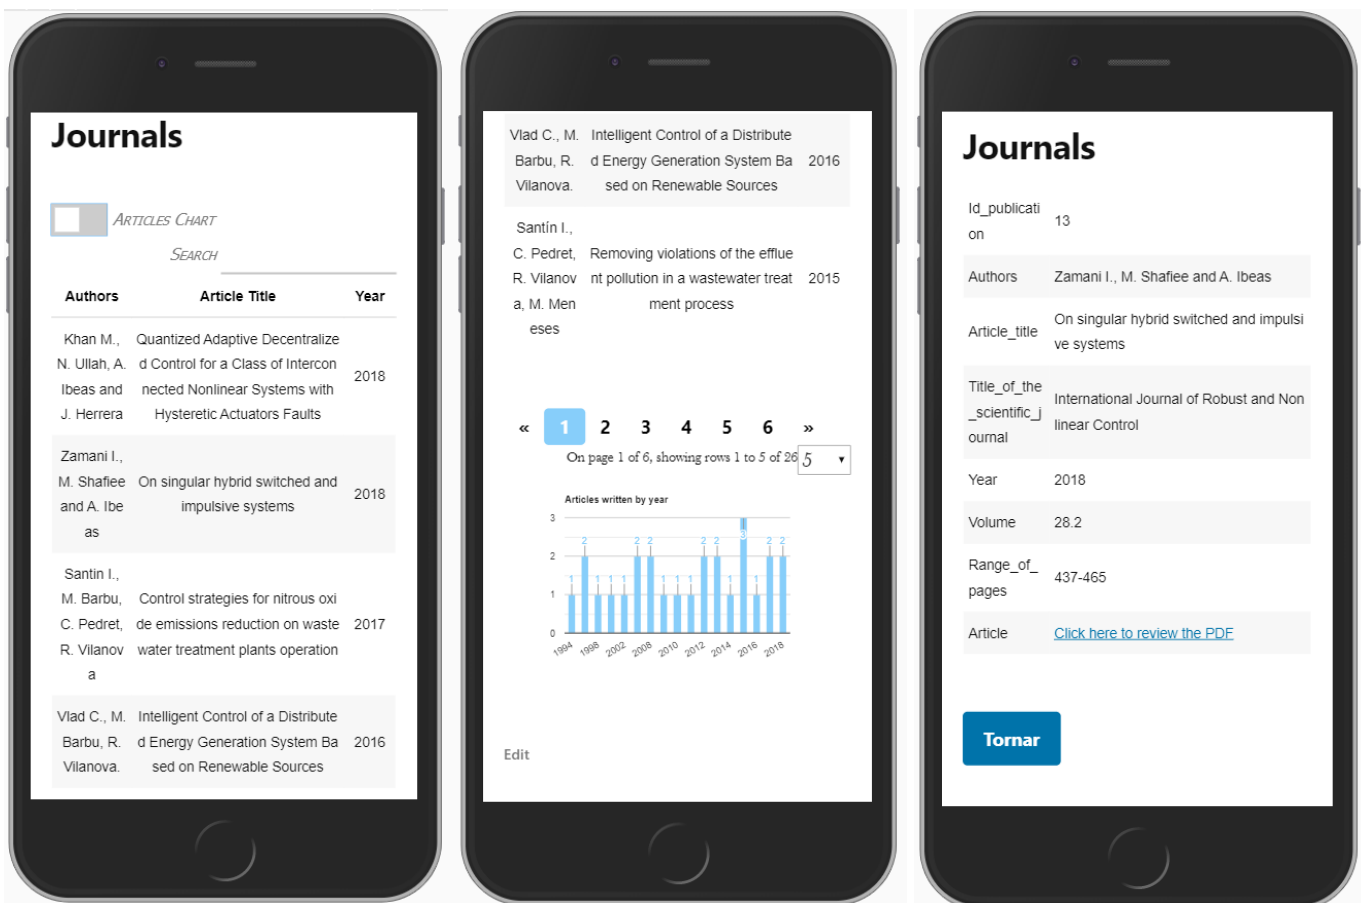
Journals

Articles Chart

Search

| Authors | Article Title | Year |
|---|---|---|
| Khan M., N. Ullah, A. Ibeas and J. Herrera | Quantized Adaptive Decentralized Control for a Class of Interconnected Nonlinear Systems with Hysteretic Actuators Faults | 2018 |
| Zamani I., M. Shafiee and A. Ibeas | On singular hybrid switched and impulsive systems | 2018 |
| Santin I., M. Barbu, C. Pedret, R. Vilanova | Control strategies for nitrous oxide emissions reduction on wastewater treatment plants operation | 2017 |
| Vlad C., M. Barbu, R. Vilanova. | Intelligent Control of a Distributed Energy Generation System Based on Renewable Sources | 2016 |

| | | |
|---|---|---|
| Vlad C., M. Barbu, R. Vilanova. | Intelligent Control of a Distributed Energy Generation System Based on Renewable Sources | 2016 |
| Santín I., C. Pedret, R. Vilanova, M. Meneses | Removing violations of the effluent pollution in a wastewater treatment process | 2015 |

« 1 2 3 4 5 6 »

On page 1 of 6, showing rows 1 to 5 of 26 5

Articles written by year

3 2 1 0

1 2 1 1 1 1 2 2 1 1 1 1 2 2 1 3 1 2 2

1994 1998 2002 2008 2010 2012 2014 2016 2018

Edit

Journals

| | |
|---|---|
| Id_publication | 13 |
| Authors | Zamani I., M. Shafiee and A. Ibeas |
| Article_title | On singular hybrid switched and impulsive systems |
| Title_of_the_scientific_journal | International Journal of Robust and Nonlinear Control |
| Year | 2018 |
| Volume | 28.2 |
| Range_of_pages | 437-465 |
| Article | Click here to review the PDF |

Tornar